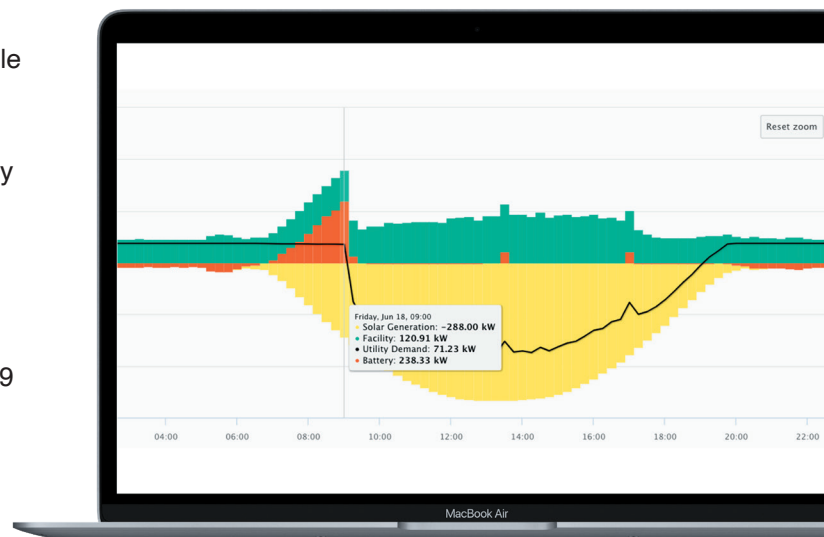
le

y

9

Reset zoom

Friday, Jun 18, 09:00
Solar Generation: -288.00 kW
Facility: 120.91 kW
Utility Demand: 71.23 kW
Battery: 238.33 kW

04:00
06:00
08:00
10:00
12:00
14:00
16:00
18:00
20:00
22:00

MacBook Air